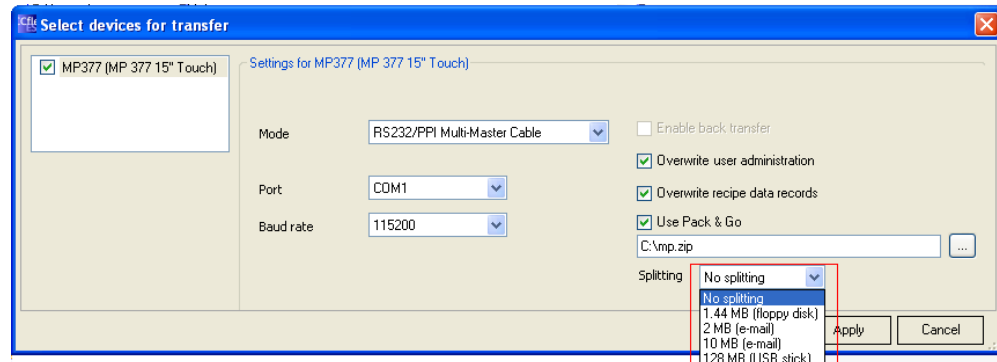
Select devices for transfer

MP377 (MP 377 15" Touch)

Settings for MP377 (MP 377 15" Touch)

Mode RS232/PPI Multi-Master Cable

Port COM1

Baud rate 115200

Enable back transfer

Overwrite user administration

Overwrite recipe data records

Use Pack & Go

C:\mp.zip

...

Splitting No splitting

No splitting
1.44 MB (floppy disk)
2 MB (e-mail)
10 MB (e-mail)
128 MB (USB stick)

Apply

Cancel